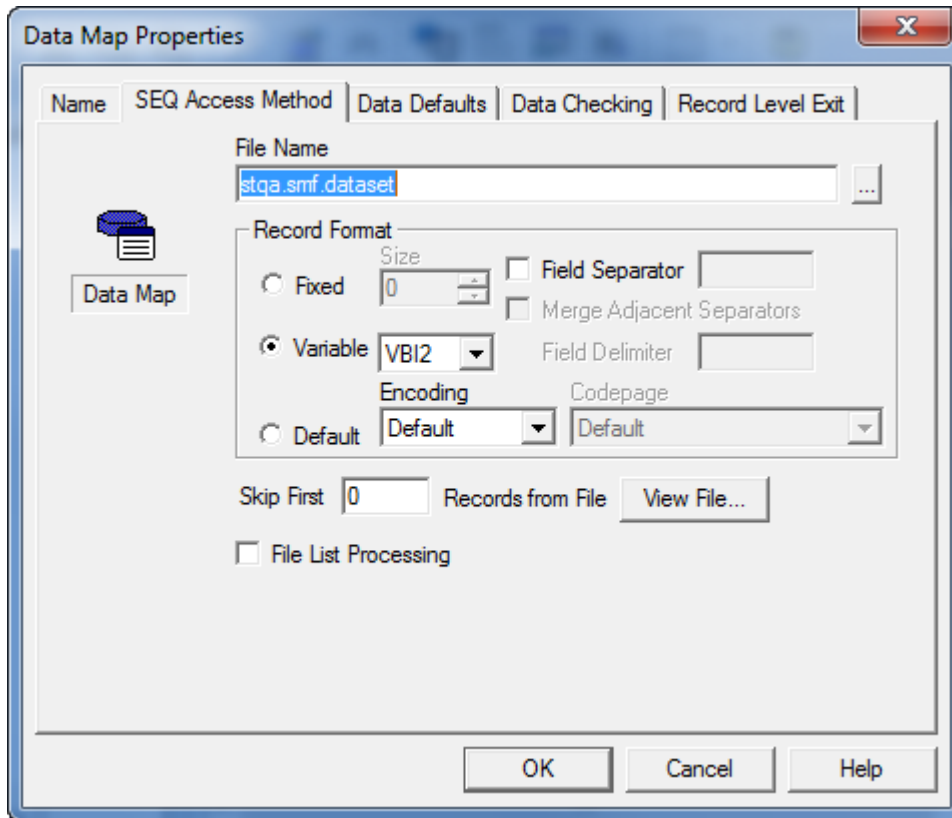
Data Map Properties

Name | SEQ Access Method | Data Defaults | Data Checking | Record Level Exit

File Name
stqa.smf.dataset
...

Data Map

Record Format
Size
Fixed 0
Field Separator
Merge Adjacent Separators
Variable VBI2
Field Delimiter
Encoding
Codepage
Default Default
Default

Skip First 0 Records from File View File...

File List Processing

OK Cancel Help